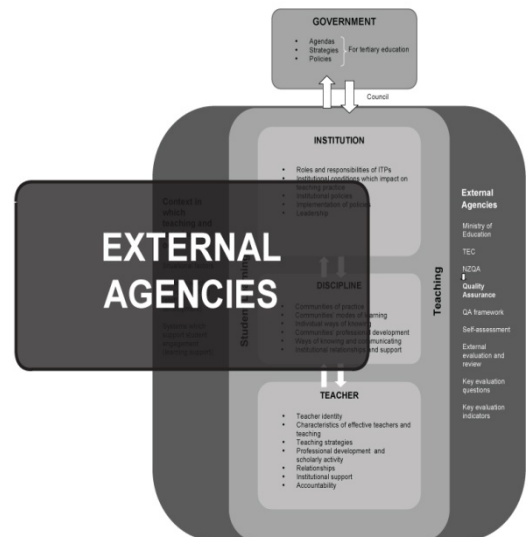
GOVERNMENT

- Agendas
- Strategies
- Policies

For tertiary education

Council

INSTITUTION

- Roles and responsibilities of ITPs
- Institutional conditions which impact on teaching practice
- Institutional policies
- Implementation of policies
- Leadership

EXTERNAL AGENCIES

Context in which teachers and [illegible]

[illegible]

Student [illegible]

DISCIPLINE

- Communities of practice
- Communities' modes of learning
- Individual ways of knowing
- Communities' professional development
- Ways of knowing and communicating
- Institutional relationships and support

Teaching

TEACHER

- Teacher identity
- Characteristics of effective teachers and teaching
- Teaching strategies
- Professional development and scholarly activity
- Relationships
- Institutional support
- Accountability

External Agencies

Ministry of Education

TEC

NZQA

Quality Assurance

QA framework

Self-assessment

External evaluation and review

Key evaluation questions

Key evaluation indicators